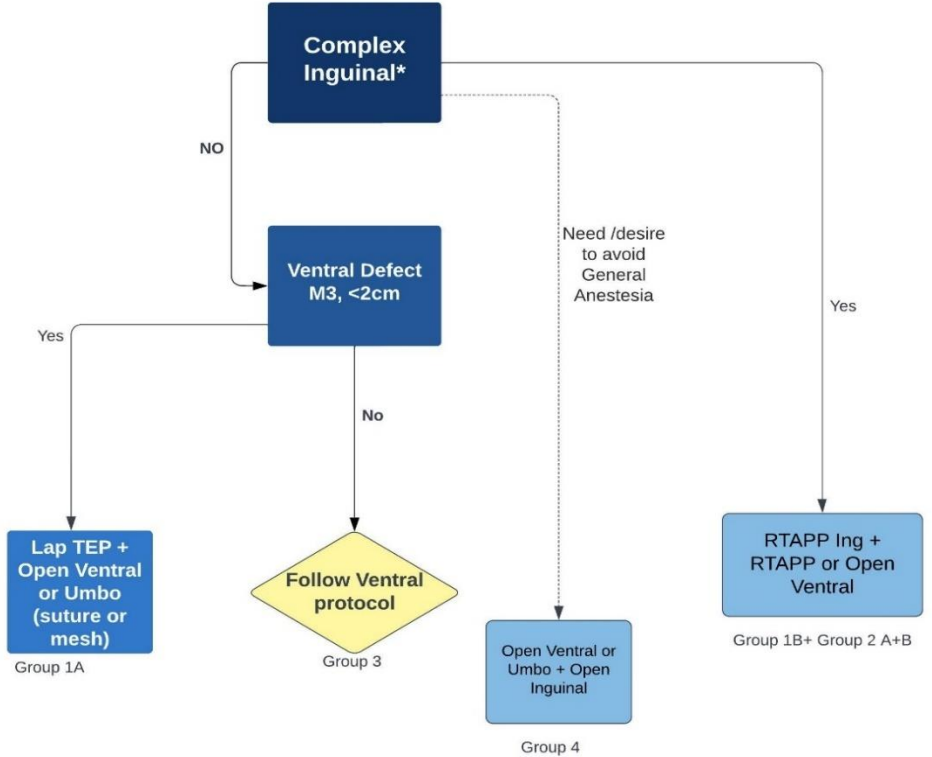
Complex Inguinal*

NO

Ventral Defect M3, <2cm

Need /desire to avoid General Anestesia

Yes

Yes

No

Lap TEP + Open Ventral or Umbo (suture or mesh)

Group 1A

Follow Ventral protocol

Group 3

Open Ventral or Umbo + Open Inguinal

Group 4

RTAPP Ing + RTAPP or Open Ventral

Group 1B+ Group 2 A+B